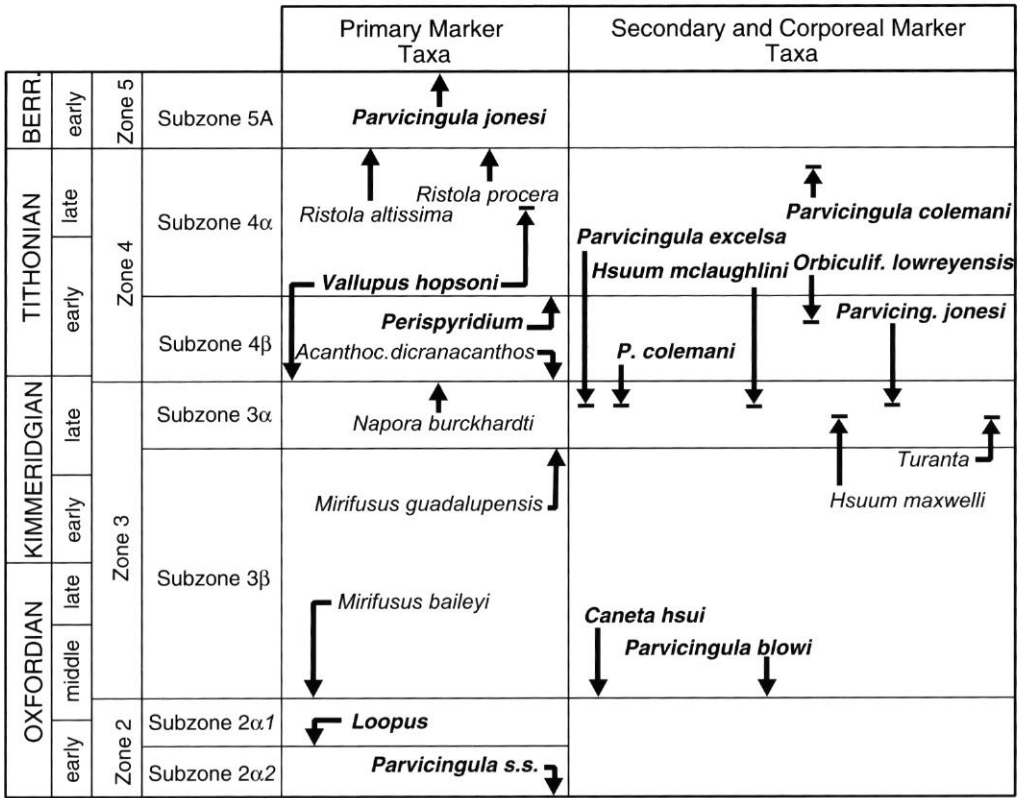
|  |  |  |  | Primary Marker Taxa | Secondary and Corporeal Marker Taxa |
|---|---|---|---|---|---|
| BERR. | early | Zone 5 | Subzone 5A | Parvicingula jonesi |  |
| TITHONIAN | late | Zone 4 | Subzone 4α | Ristola altissima; Ristola procera | Parvicingula colemani; Parvicingula excelsa; Hsuum mclaughlini; Orbiculif. lowreyensis |
|  | early |  | Subzone 4β | Vallupus hopsoni; Perispyridium; Acanthoc.dicranacanthos | Parvicing. jonesi; P. colemani |
| KIMMERIDGIAN | late | Zone 3 | Subzone 3α | Napora burckhardti | Turanta; Hsuum maxwelli |
|  | early |  | Subzone 3β | Mirifusus guadalupensis |  |
| OXFORDIAN | late |  |  | Mirifusus baileyi |  |
|  | middle |  |  |  | Caneta hsui; Parvicingula blowi |
|  | early | Zone 2 | Subzone 2α1 | Loopus |  |
|  |  |  | Subzone 2α2 | Parvicingula s.s. |  |